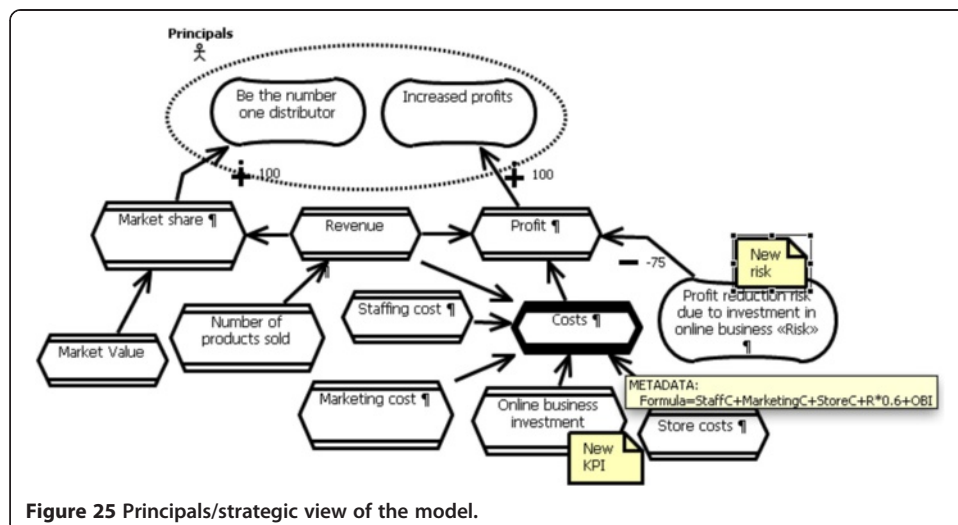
Principals

Be the number one distributor

Increased profits

+ 100

+ 100

Market share ¶

Revenue

¶

Profit ¶

New risk

− -75

Profit reduction risk due to investment in online business «Risk» ¶

Market Value

Number of products sold

Staffing cost ¶

Costs ¶

Marketing cost ¶

Online business investment

METADATA:
Formula=StaffC+MarketingC+StoreC+R*0.6+OBI

Store costs ¶

New KPI

**Figure 25 Principals/strategic view of the model.**